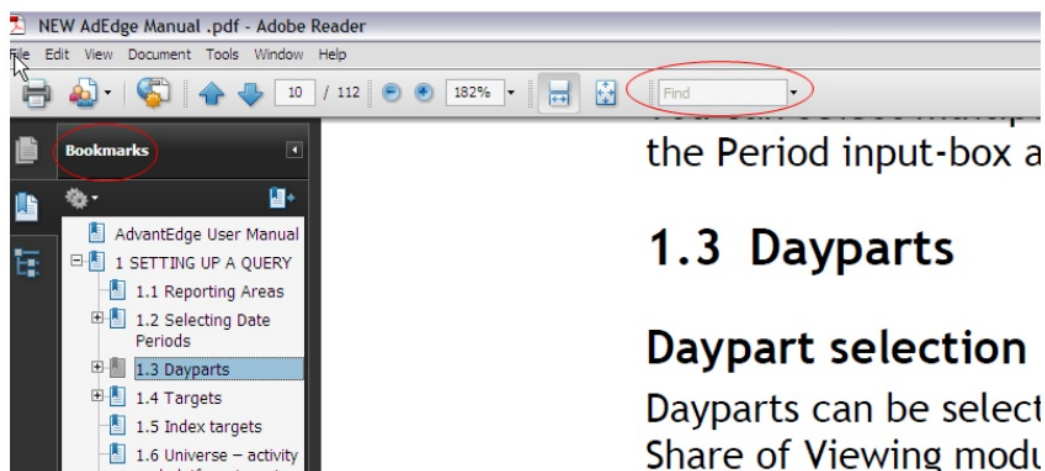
NEW AdEdge Manual .pdf - Adobe Reader

File Edit View Document Tools Window Help

10 / 112 182%

Find

Bookmarks

AdvantEdge User Manual
1 SETTING UP A QUERY
1.1 Reporting Areas
1.2 Selecting Date Periods
1.3 Dayparts
1.4 Targets
1.5 Index targets
1.6 Universe – activity

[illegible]
the Period input-box a

1.3 Dayparts

Daypart selection

Dayparts can be select
Share of Viewing modu